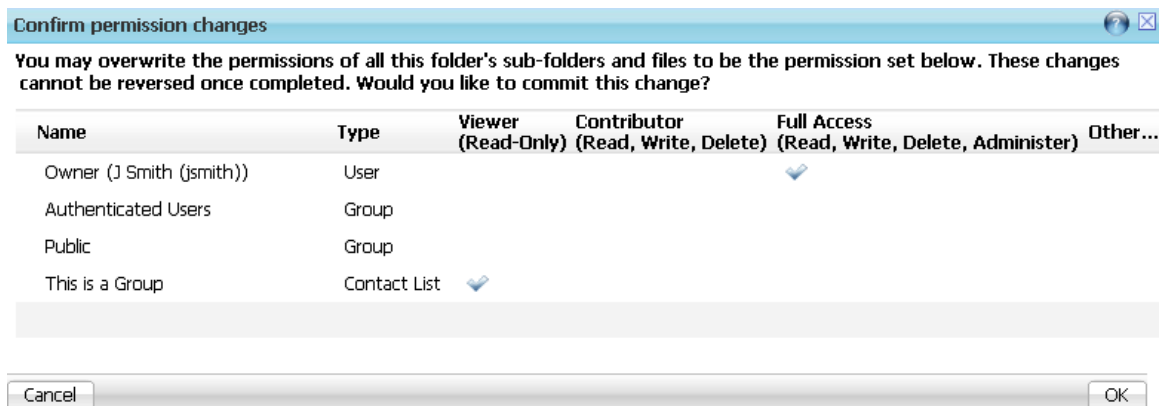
Confirm permission changes

You may overwrite the permissions of all this folder's sub-folders and files to be the permission set below. These changes cannot be reversed once completed. Would you like to commit this change?

| Name | Type | Viewer (Read-Only) | Contributor (Read, Write, Delete) | Full Access (Read, Write, Delete, Administer) | Other... |
|---|---|---|---|---|---|
| Owner (J Smith (jsmith)) | User | | | ✓ | |
| Authenticated Users | Group | | | | |
| Public | Group | | | | |
| This is a Group | Contact List | ✓ | | | |

Cancel

OK